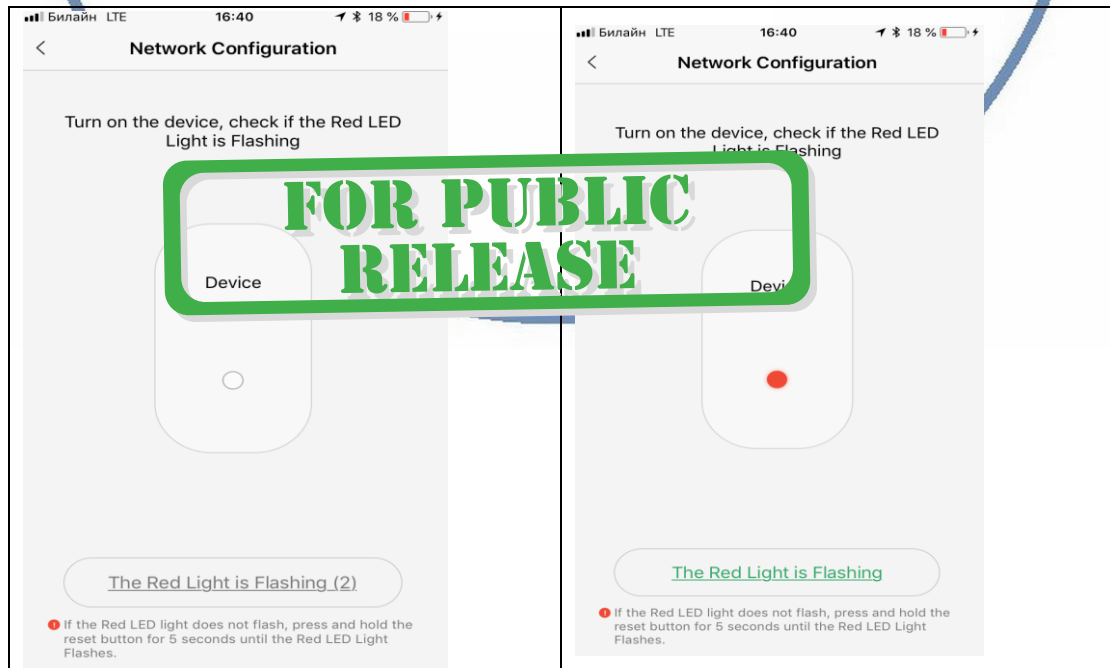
Билайн LTE 16:40 18 %

Network Configuration

Turn on the device, check if the Red LED Light is Flashing

Device

The Red Light is Flashing (2)

If the Red LED light does not flash, press and hold the reset button for 5 seconds until the Red LED Light Flashes.

Билайн LTE 16:40 18 %

Network Configuration

Turn on the device, check if the Red LED Light is Flashing

Devi

The Red Light is Flashing

If the Red LED light does not flash, press and hold the reset button for 5 seconds until the Red LED Light Flashes.

FOR PUBLIC RELEASE